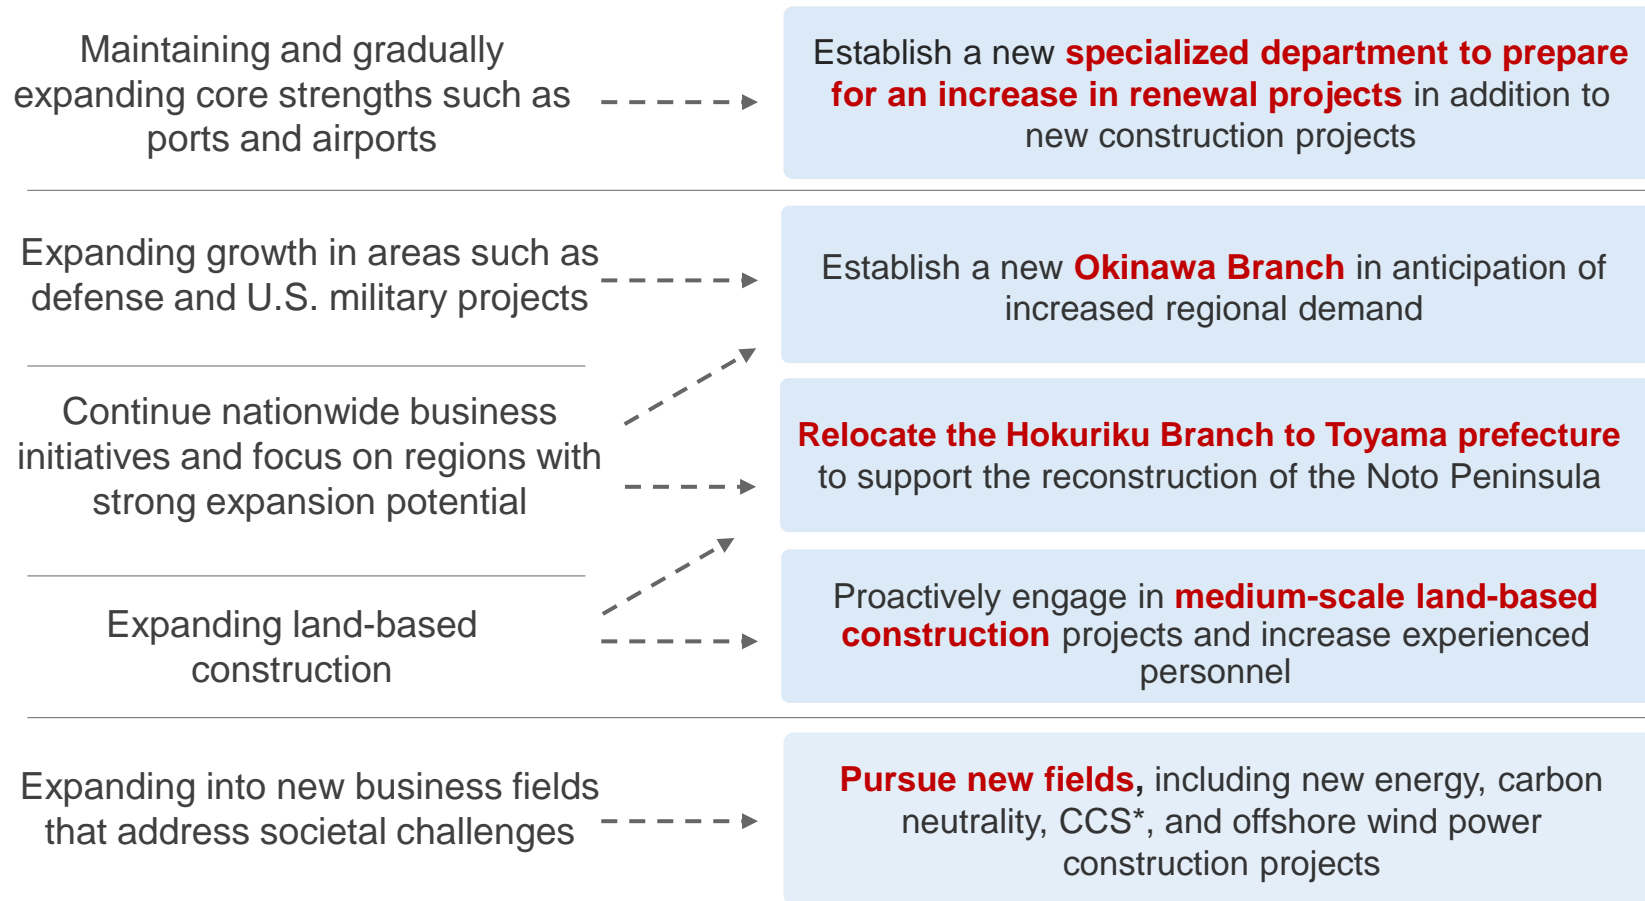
Maintaining and gradually expanding core strengths such as ports and airports

Establish a new specialized department to prepare for an increase in renewal projects in addition to new construction projects

Expanding growth in areas such as defense and U.S. military projects

Establish a new Okinawa Branch in anticipation of increased regional demand

Continue nationwide business initiatives and focus on regions with strong expansion potential

Relocate the Hokuriku Branch to Toyama prefecture to support the reconstruction of the Noto Peninsula

Expanding land-based construction

Proactively engage in medium-scale land-based construction projects and increase experienced personnel

Expanding into new business fields that address societal challenges

Pursue new fields, including new energy, carbon neutrality, CCS*, and offshore wind power construction projects